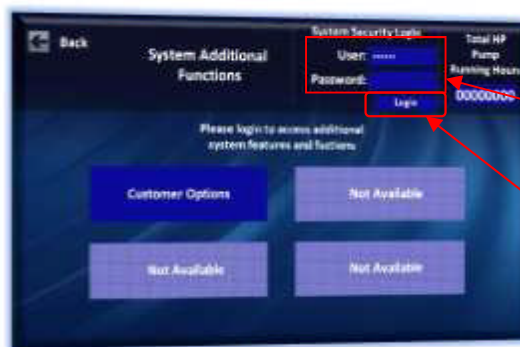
Back

System Additional Functions

System Security Login

User: ------

Password:

Login

Total HP Pump Running Hours

00000000

Please login to access additional system features and fuctions.

Customer Options

Not Available

Not Available

Not Available